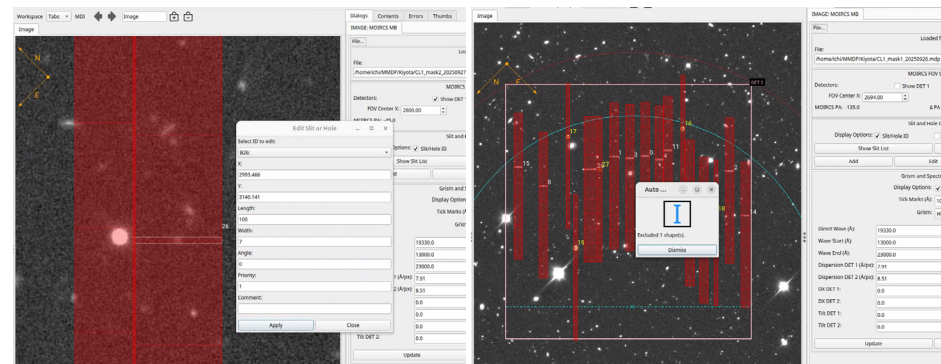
Workspace Tabs MDI Image

Image

N

E

26

Edit Slit or Hole

Select ID to edit:

8(N)

X:

2993.466

Y:

3140.141

Length:

100

Width:

7

Angle:

0

Priority:

1

Comment:

Apply

Close

Dialogs Contents Errors Thumbs

IMAGE: MOIRCS MB

File...

Loa

File:

/home/ichi/MMDP/Kyota/CL1_mask2_20250927

MOIRCS

Detectors:

Show DET

FOV Center X: 2800.00

Slit and

Options: Slit/Hole ID

Show Slit List

Grism and S

Display Option

Tick Marks (

Gris

19330.0

13000.0

25000.0

(A/px): 7.91

(A/px): 8.51

0.0

0.0

0.0

Tilt DET 2:

0.0

Update

Image

N

E

17

16

15

1

3

0

11

27

2

8

18

4

19

Auto ...

Excluded 1 shape(s).

Dismiss

IMAGE: MOIRCS MB

File...

Loaded f

File:

/home/ichi/MMDP/Kiyota/CL1_mask1_20250926.mdp

MOIRCS FOV C

Detectors:

Show DET 1

FOV Center X: 2694.00

MOIRCS PA: -135.0

Δ PA

Slit and Hole

Display Options: Slit/Hole ID

Show Slit List

Add

Edit

Grism and Spect

Display Options:

Tick Marks (Å):

Grism:

Direct Wave (Å):

19330.0

Wave Start (Å):

13000.0

Wave End (Å):

25000.0

Dispersion DET 1 (Å/px):

7.91

Dispersion DET 2 (Å/px):

8.51

DX DET 1:

0.0

DX DET 2:

0.0

Tilt DET 1:

0.0

Tilt DET 2:

0.0

Update